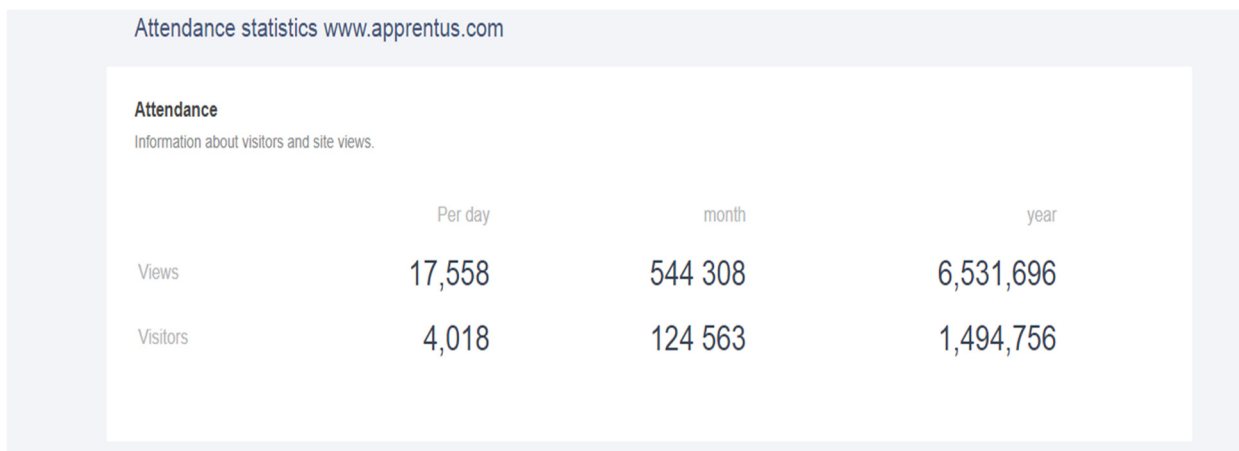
Attendance statistics www.apprentus.com

Attendance

Information about visitors and site views.

| | Per day | month | year |
|---|---|---|---|
| Views | 17,558 | 544 308 | 6,531,696 |
| Visitors | 4,018 | 124 563 | 1,494,756 |